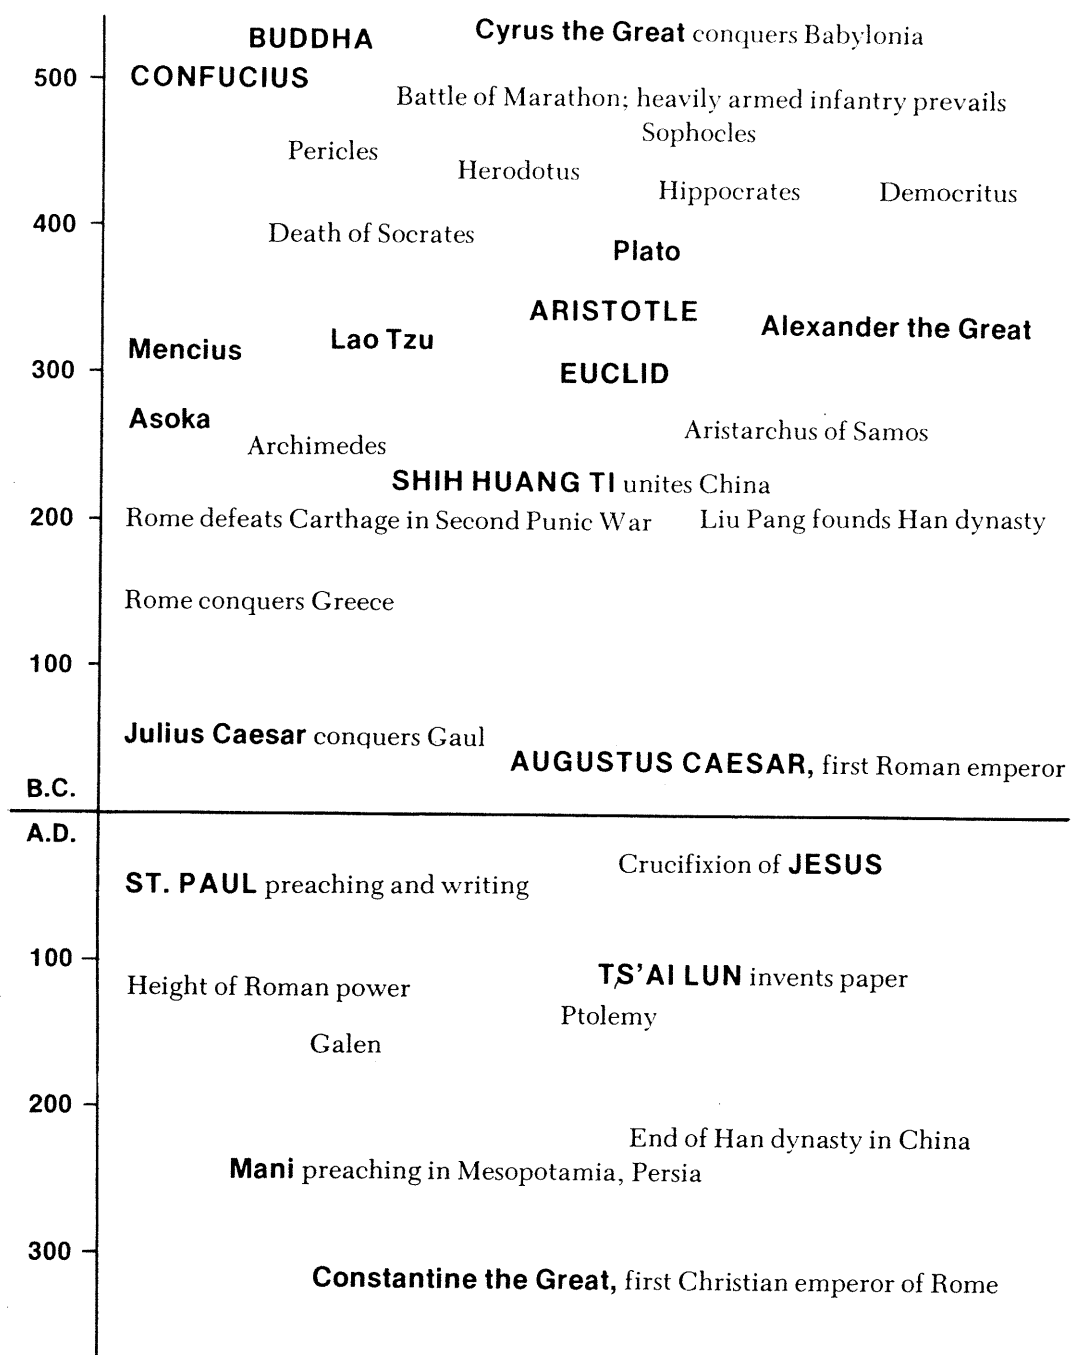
BUDDHA Cyrus the Great conquers Babylonia

500 CONFUCIUS

Battle of Marathon; heavily armed infantry prevails

Sophocles

Pericles

Herodotus

Hippocrates Democritus

400

Death of Socrates

Plato

ARISTOTLE

Alexander the Great

Mencius

Lao Tzu

300

EUCLID

Asoka

Archimedes

Aristarchus of Samos

SHIH HUANG TI unites China

200

Rome defeats Carthage in Second Punic War

Liu Pang founds Han dynasty

Rome conquers Greece

100

Julius Caesar conquers Gaul

AUGUSTUS CAESAR, first Roman emperor

B.C.

A.D.

Crucifixion of JESUS

ST. PAUL preaching and writing

100

TS'AI LUN invents paper

Height of Roman power

Ptolemy

Galen

200

End of Han dynasty in China

Mani preaching in Mesopotamia, Persia

300

Constantine the Great, first Christian emperor of Rome